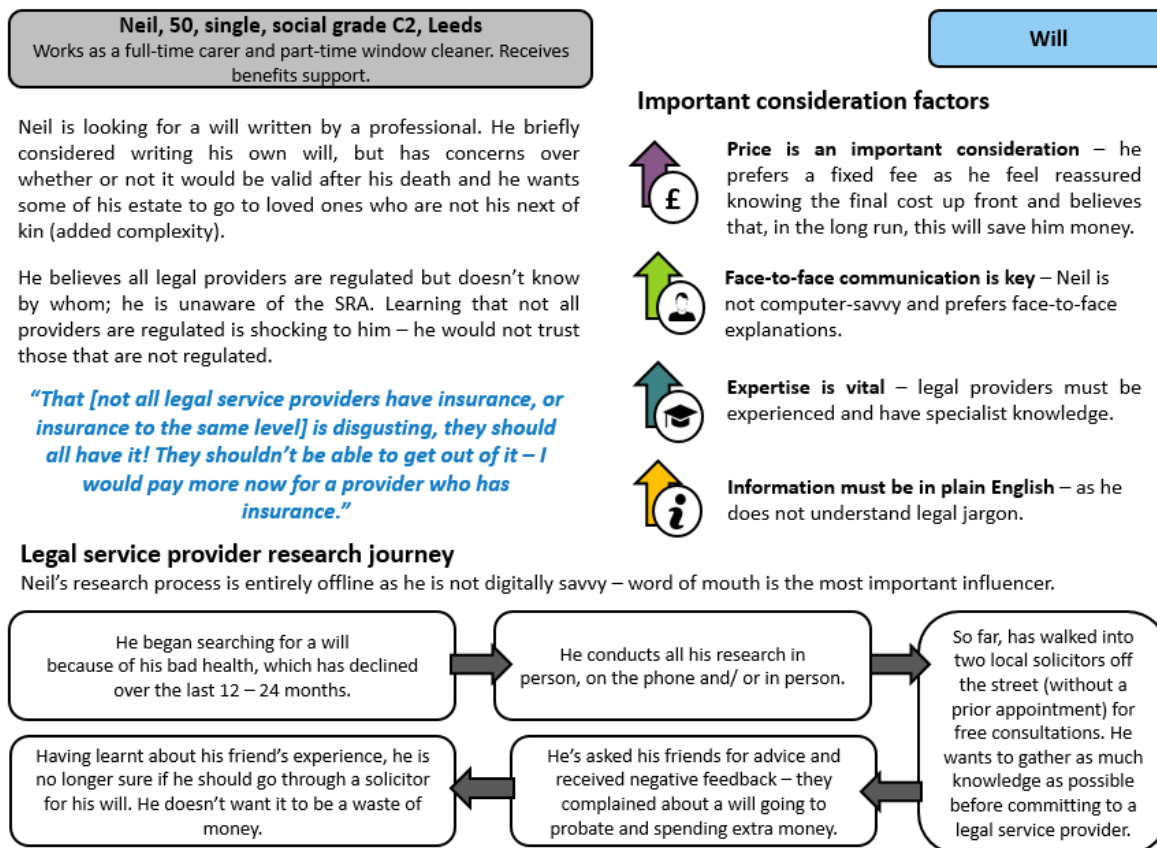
Neil, 50, single, social grade C2, Leeds
Works as a full-time carer and part-time window cleaner. Receives benefits support.

Will

Neil is looking for a will written by a professional. He briefly considered writing his own will, but has concerns over whether or not it would be valid after his death and he wants some of his estate to go to loved ones who are not his next of kin (added complexity).

He believes all legal providers are regulated but doesn't know by whom; he is unaware of the SRA. Learning that not all providers are regulated is shocking to him – he would not trust those that are not regulated.

"That [not all legal service providers have insurance, or insurance to the same level] is disgusting, they should all have it! They shouldn't be able to get out of it – I would pay more now for a provider who has insurance."

Important consideration factors

£

Price is an important consideration – he prefers a fixed fee as he feel reassured knowing the final cost up front and believes that, in the long run, this will save him money.

Face-to-face communication is key – Neil is not computer-savvy and prefers face-to-face explanations.

Expertise is vital – legal providers must be experienced and have specialist knowledge.

Information must be in plain English – as he does not understand legal jargon.

Legal service provider research journey
Neil's research process is entirely offline as he is not digitally savvy – word of mouth is the most important influencer.

He began searching for a will because of his bad health, which has declined over the last 12 – 24 months.

He conducts all his research in person, on the phone and/ or in person.

So far, has walked into two local solicitors off the street (without a prior appointment) for free consultations. He wants to gather as much knowledge as possible before committing to a legal service provider.

He's asked his friends for advice and received negative feedback – they complained about a will going to probate and spending extra money.

Having learnt about his friend's experience, he is no longer sure if he should go through a solicitor for his will. He doesn't want it to be a waste of money.